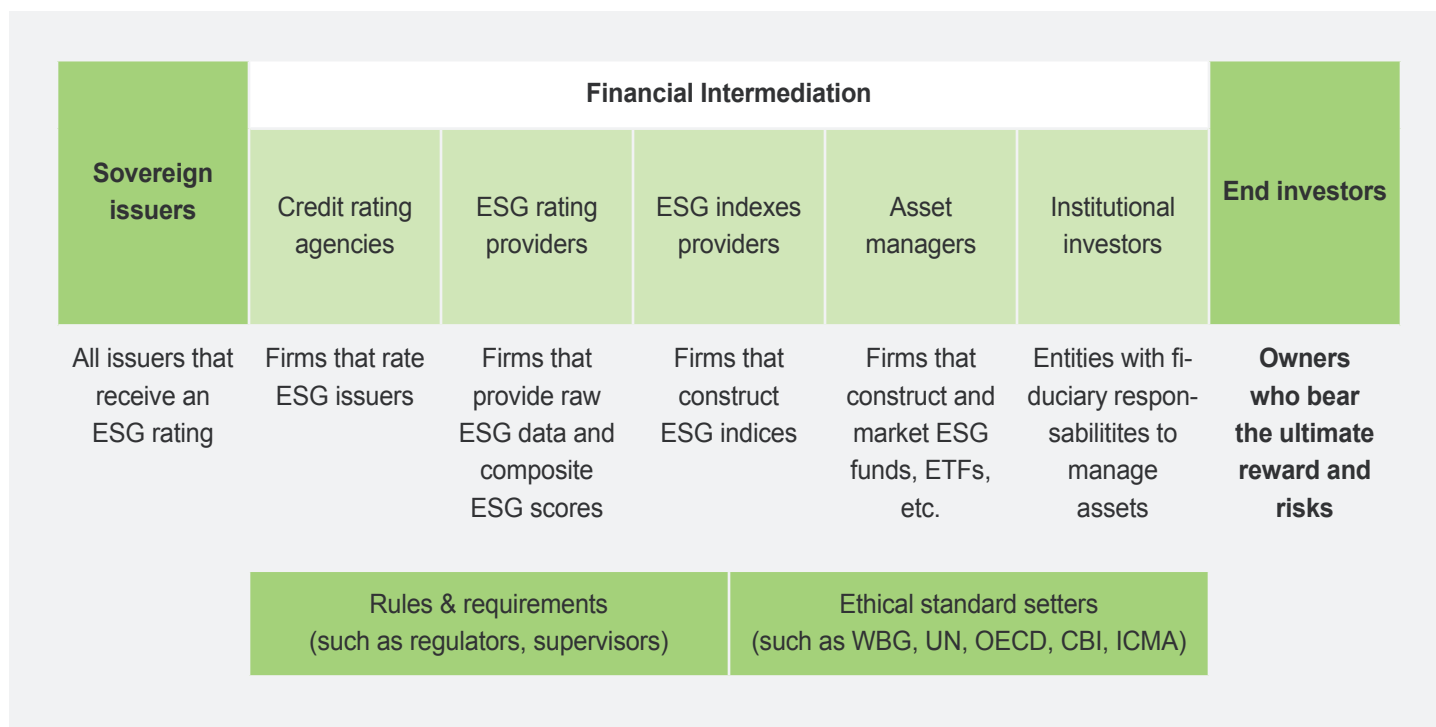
Financial Intermediation

| Sovereign issuers | Credit rating agencies | ESG rating providers | ESG indexes providers | Asset managers | Institutional investors | End investors |
|---|---|---|---|---|---|---|
| All issuers that receive an ESG rating | Firms that rate ESG issuers | Firms that provide raw ESG data and composite ESG scores | Firms that construct ESG indices | Firms that construct and market ESG funds, ETFs, etc. | Entities with fiduciary responsabilitites to manage assets | Owners who bear the ultimate reward and risks |

Rules & requirements (such as regulators, supervisors)

Ethical standard setters (such as WBG, UN, OECD, CBI, ICMA)